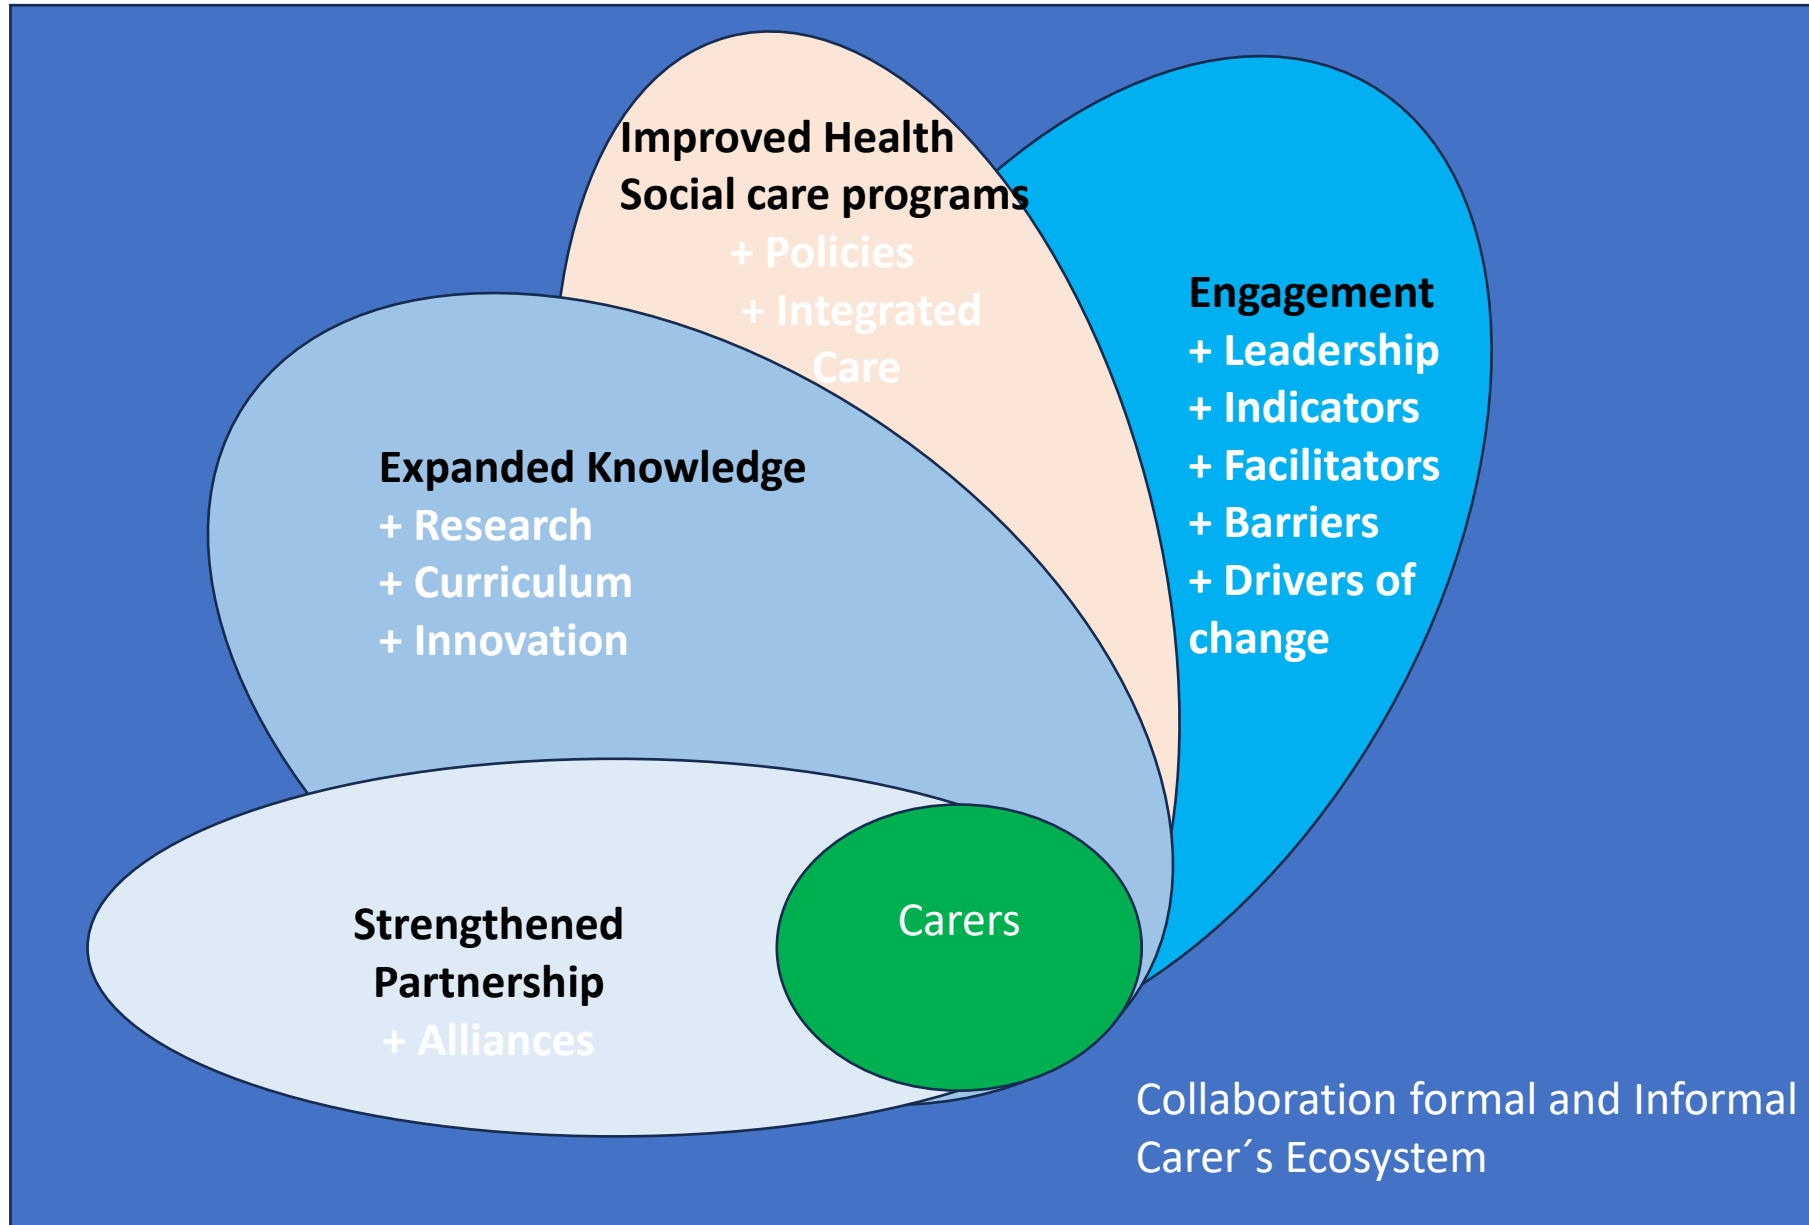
Improved Health
Social care programs
+ Policies
+ Integrated
Care

Engagement
+ Leadership
+ Indicators
+ Facilitators
+ Barriers
+ Drivers of change

Expanded Knowledge
+ Research
+ Curriculum
+ Innovation

Strengthened
Partnership
+ Alliances

Carers

Collaboration formal and Informal
Carer´s Ecosystem